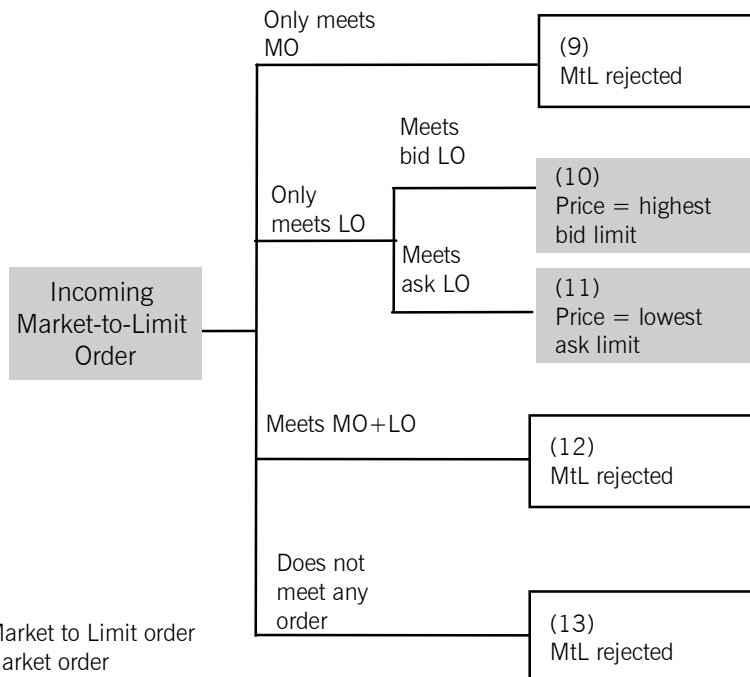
Incoming Market-to-Limit Order

Only meets MO

(9)
MtL rejected

Only meets LO

Meets bid LO

(10)
Price = highest bid limit

Meets ask LO

(11)
Price = lowest ask limit

Meets MO+LO

(12)
MtL rejected

Does not meet any order

(13)
MtL rejected

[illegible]arket to Limit order
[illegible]arket order